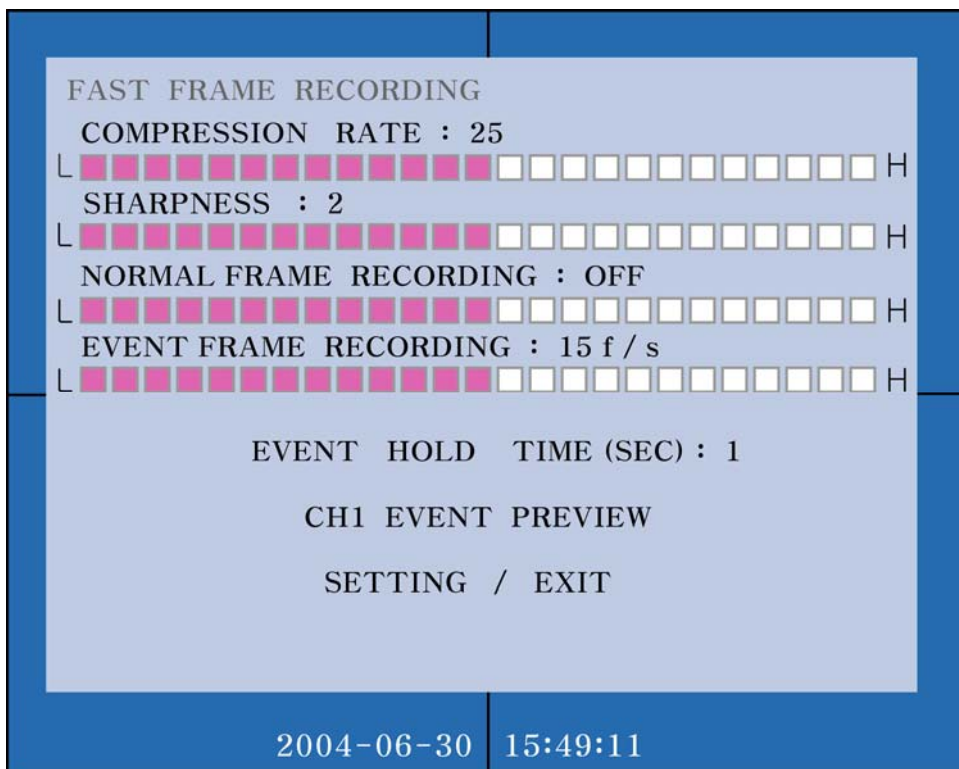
FAST FRAME RECORDING

COMPRESSION RATE : 25

L H

SHARPNESS : 2

L H

NORMAL FRAME RECORDING : OFF

L H

EVENT FRAME RECORDING : 15 f / s

L H

EVENT HOLD TIME (SEC) : 1

CH1 EVENT PREVIEW

SETTING / EXIT

2004-06-30 15:49:11